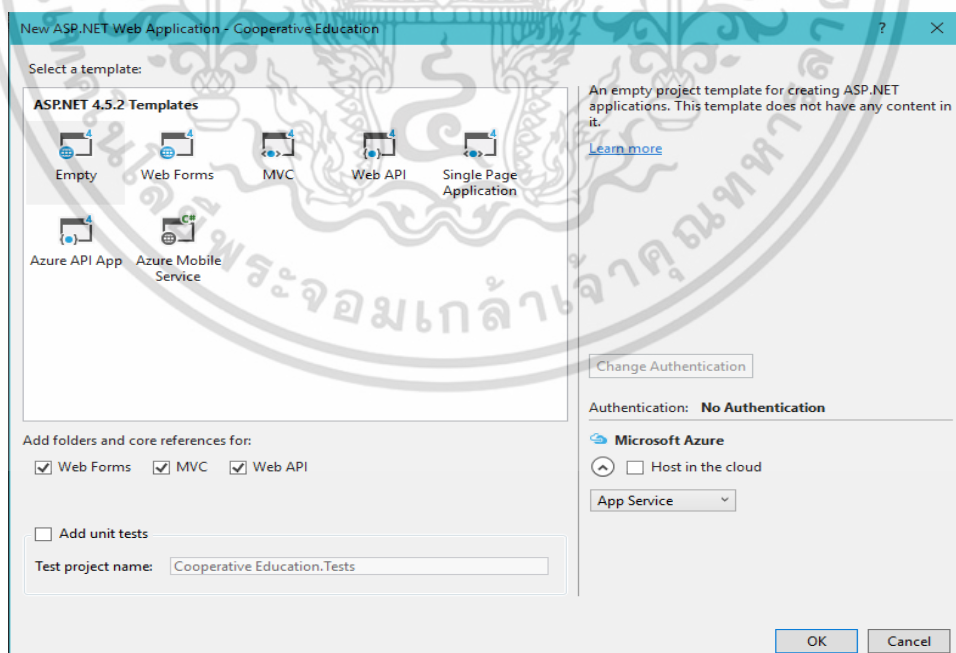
New ASP.NET Web Application - Cooperative Education

?

Select a template:

ASP.NET 4.5.2 Templates

Empty
Web Forms
MVC
Web API
Single Page Application
Azure API App
Azure Mobile Service

An empty project template for creating ASP.NET applications. This template does not have any content in it.

Learn more

Change Authentication

Authentication: No Authentication

Add folders and core references for:

Web Forms MVC Web API

Microsoft Azure

Host in the cloud

App Service

Add unit tests

Test project name: Cooperative Education.Tests

พระจอมเกล้าเจ้าคุณทหาร

OK Cancel